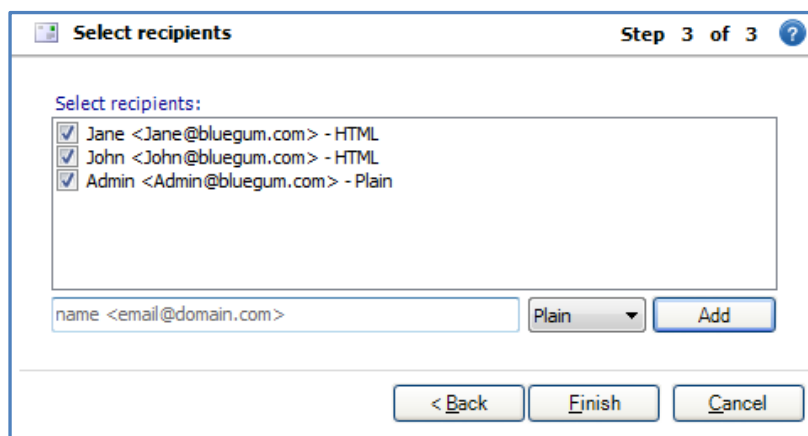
Select recipients

Step 3 of 3

Select recipients:

Jane <Jane@bluegum.com> - HTML
John <John@bluegum.com> - HTML
Admin <Admin@bluegum.com> - Plain

name <email@domain.com>

Plain

Add

< Back

Finish

Cancel